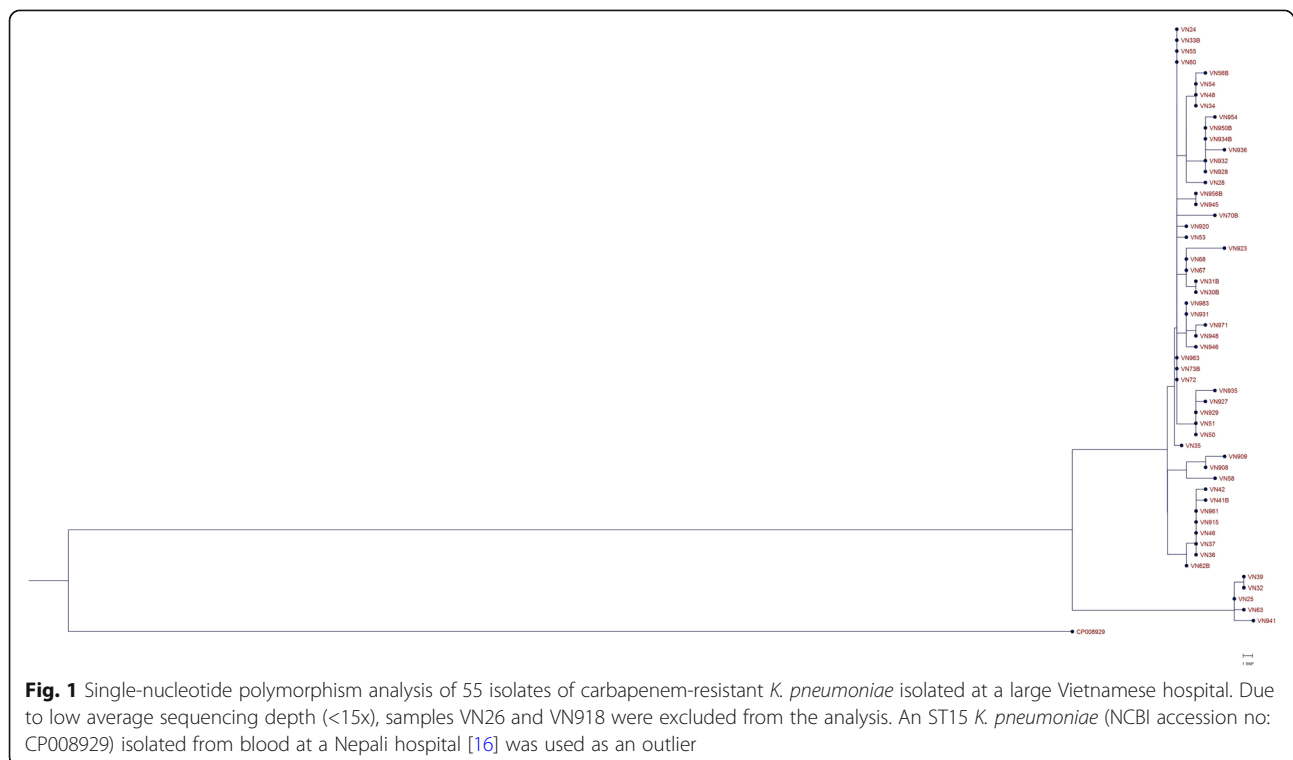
VN24
VN33B
VN55
VN60
VN56B
VN54
VN48
VN34
VN954
VN950B
VN934B
VN936
VN932
VN928
VN28
VN956B
VN945
VN70B
VN920
VN53
VN923
VN68
VN67
VN31B
VN30B
VN983
VN931
VN971
VN948
VN946
VN963
VN73B
VN72
VN935
VN927
VN929
VN51
VN50
VN35
VN909
VN908
VN58
VN42
VN41B
VN961
VN915
VN46
VN37
VN38
VN62B
VN39
VN32
VN25
VN63
VN941
CP008929
1 SNP

**Fig. 1** Single-nucleotide polymorphism analysis of 55 isolates of carbapenem-resistant *K. pneumoniae* isolated at a large Vietnamese hospital. Due to low average sequencing depth (<15x), samples VN26 and VN918 were excluded from the analysis. An ST15 *K. pneumoniae* (NCBI accession no: CP008929) isolated from blood at a Nepali hospital [16] was used as an outlier